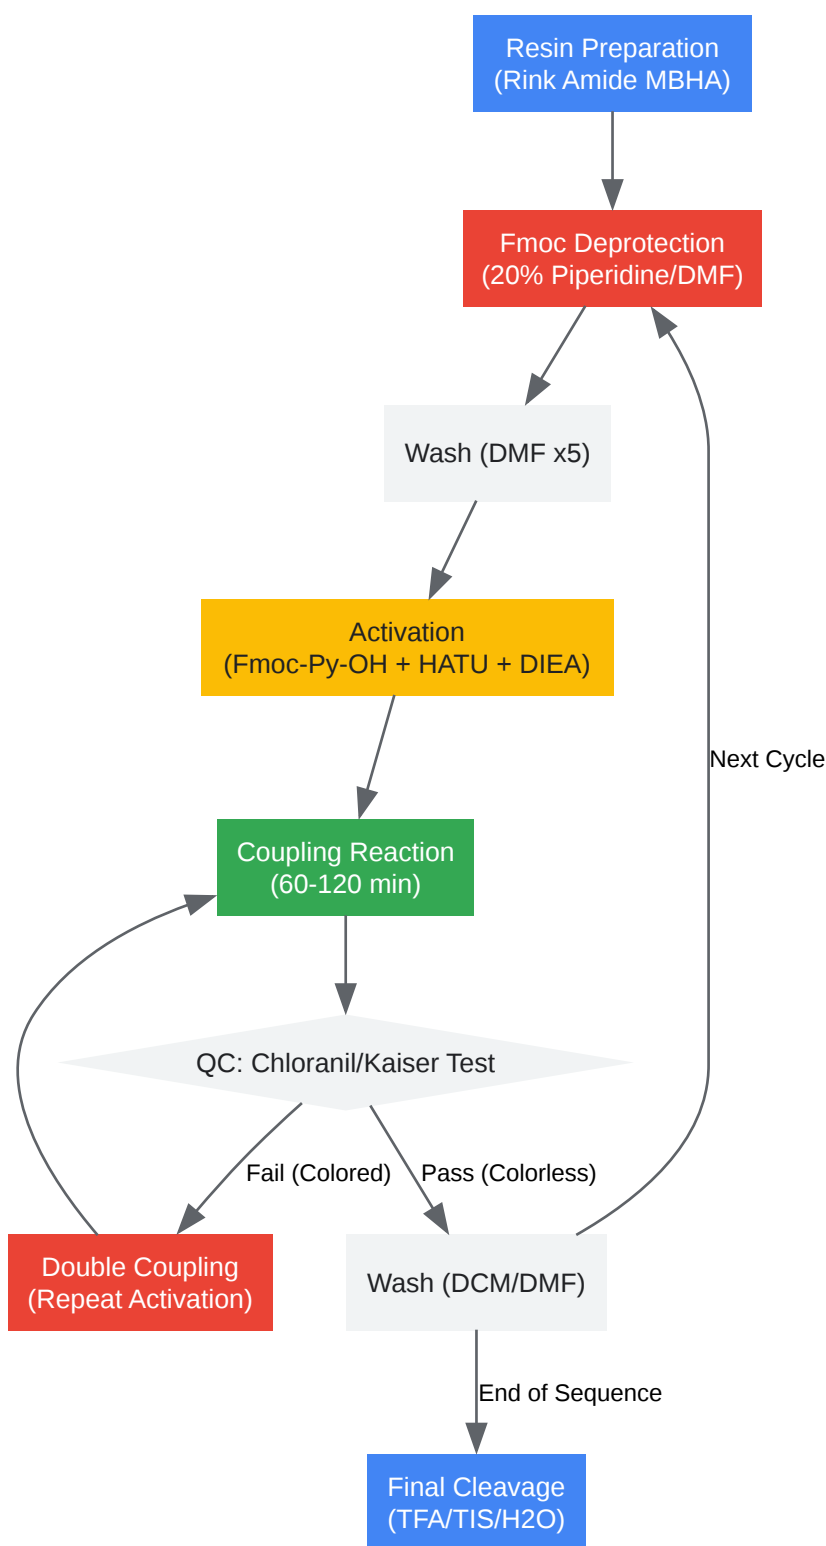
Resin Preparation
(Rink Amide MBHA)

Fmoc Deprotection
(20% Piperidine/DMF)

Wash (DMF x5)

Activation
(Fmoc-Py-OH + HATU + DIEA)

Next Cycle

Coupling Reaction
(60-120 min)

QC: Chloranil/Kaiser Test

Fail (Colored)

Pass (Colorless)

Double Coupling
(Repeat Activation)

Wash (DCM/DMF)

End of Sequence

Final Cleavage
(TFA/TIS/H2O)